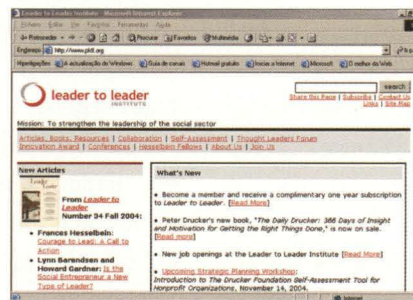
Leader to Leader Institute - Microsoft Internet Explorer

Ficheiro Editar Ver Favoritos Ferramentas Ajuda

Retroceder Procurar Favoritos Multimédia

Endereço http://www.pfdf.org

Hiperligações A actualização do Windows Guia de canais Hotmail gratuito Iniciar a Internet Microsoft O melhor da Web

leader to leader INSTITUTE

search

Share this Page | Subscribe | Contact Us Links | Site Map

Mission: To strengthen the leadership of the social sector

Articles, Books, Resources | Collaboration | Self-Assessment | Thought Leaders Forum Innovation Award | Conferences | Hesselbein Fellows | About Us | Join Us

New Articles

From Leader to Leader Number 34 Fall 2004:

• Frances Hesselbein: Courage to Lead: A Call to Action

• Lynn Barendsen and Howard Gardner: Is the Social Entrepreneur a New Type of Leader?

What's New

• Become a member and receive a complimentary one year subscription to Leader to Leader. [Read More]

• Peter Drucker's new book, "The Daily Drucker: 366 Days of Insight and Motivation for Getting the Right Things Done," is now on sale. [Read more]

• New job openings at the Leader to Leader Institute [Read More]

• Upcoming Strategic Planning Workshop: Introduction to The Drucker Foundation Self-Assessment Tool for Nonprofit Organizations, November 14, 2004.

Internet